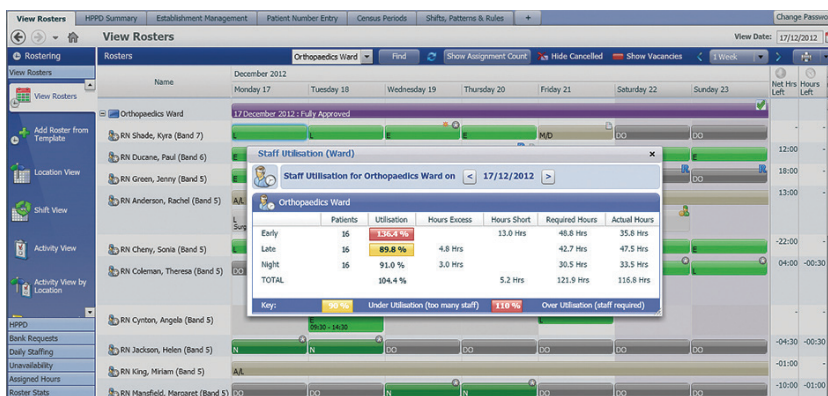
View Rosters | HPPD Summary | Establishment Management | Patient Number Entry | Census Periods | Shifts, Patterns & Rules | + | Change Passwo

View Rosters

View Date: 17/12/2012

Rostering

Rosters

Orthopaedics Ward

Find

Show Assignment Count

Hide Cancelled

Show Vacancies

1 Week

View Rosters

View Rosters

Add Roster from Template

Location View

Shift View

Activity View

Activity View by Location

HPPD

Bank Requests

Daily Staffing

Unavailability

Assigned Hours

Roster Stats

Name

December 2012

Monday 17 | Tuesday 18 | Wednesday 19 | Thursday 20 | Friday 21 | Saturday 22 | Sunday 23

Net Hrs Left | Hours Left

Orthopaedics Ward

17 December 2012 : Fully Approved

RN Shade, Kyra (Band 7) L L E E M/D DO DO

RN Ducane, Paul (Band 6) 12:00

RN Green, Jenny (Band 5) 18:00

RN Anderson, Rachel (Band 5) A/L L Surg 13:00

RN Cheny, Sonia (Band 5) -22:00

RN Coleman, Theresa (Band 5) DO 04:00 -00:00

RN Cynton, Angela (Band 5) E 09:30 - 14:30

RN Jackson, Helen (Band 5) N N DO DO DO DO -04:30 -00:30

RN King, Miriam (Band 5) A/L -01:00

RN Mansfield, Margaret (Band 5) DO DO DO -10:00 -01:00

Staff Utilisation (Ward)

Staff Utilisation for Orthopaedics Ward on < 17/12/2012 >

Orthopaedics Ward

| | Patients | Utilisation | Hours Excess | Hours Short | Required Hours | Actual Hours |
|---|---|---|---|---|---|---|
| Early | 16 | 136.4 % | | 13.0 Hrs | 48.8 Hrs | 35.8 Hrs |
| Late | 16 | 89.8 % | 4.8 Hrs | | 42.7 Hrs | 47.5 Hrs |
| Night | 16 | 91.0 % | 3.0 Hrs | | 30.5 Hrs | 33.5 Hrs |
| TOTAL | | 104.4 % | | 5.2 Hrs | 121.9 Hrs | 116.8 Hrs |

Key: 90 % Under Utilisation (too many staff) 110 % Over Utilisation (staff required)